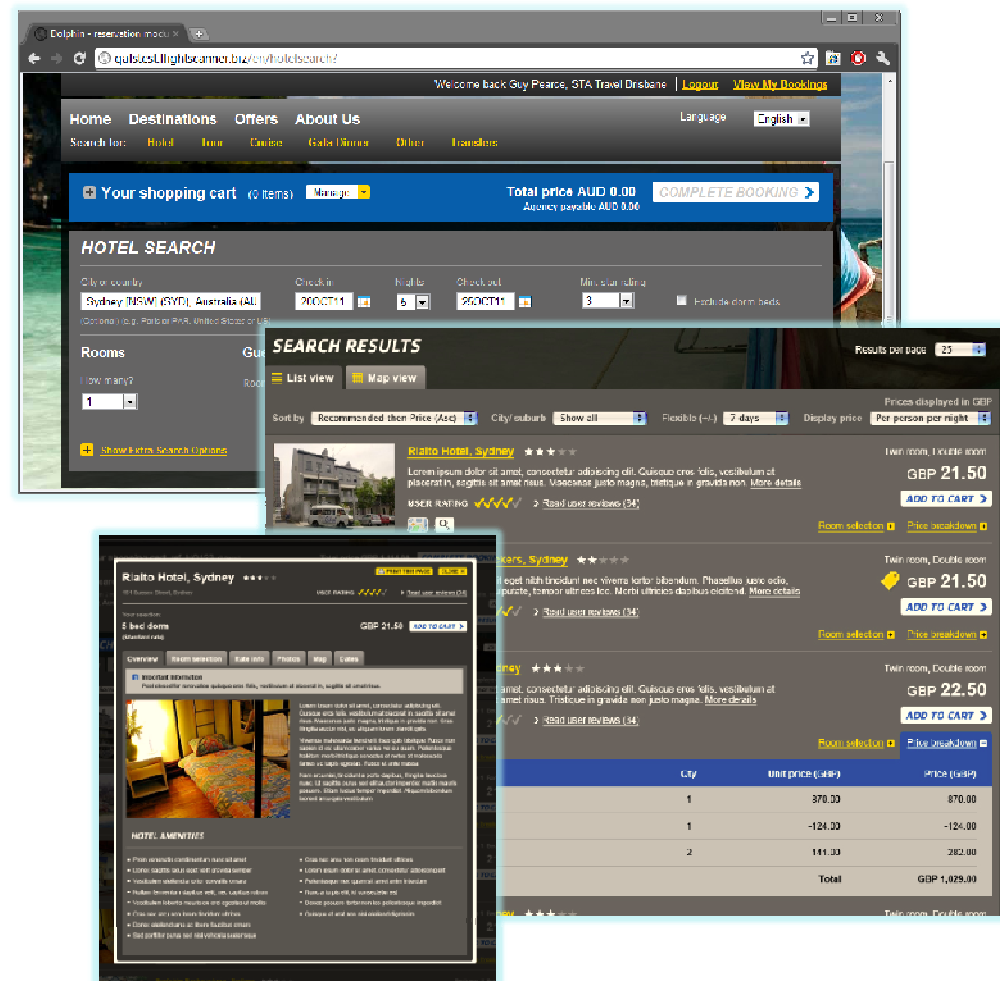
Dolphin - reservation mock ×

quitest.flightcentre.biz/en/hotelsearch/

Welcome back Guy Pearce, STA Travel Brisbane | Logout | View My Bookings

Home Destinations Offers About Us

Language English

Search for: Hotel Tour Cruise Gala Dinner Other Transfers

Your shopping cart (0 items) Manage

Total price AUD 0.00
Agency payable AUD 0.00

COMPLETE BOOKING

HOTEL SEARCH

City or country
Sydney (NSW) (SYD), Australia (AU)
(Optional) e.g. Paris or PAR, United States or US

Check in
20OCT11

Nights
6

Check out
26OCT11

Min star rating
3

Exclude dorm beds

Rooms

How many?
1

Show Extra Search Options

SEARCH RESULTS

Results per page 25

List view Map view

Prices displayed in GBP

Sort by Recommended then Price (Asc) City/ suburb Show all Flexible (+/-) 7 days Display price Per person per night

Rialto Hotel, Sydney

Lorem ipsum dolor sit amet, consectetur adipiscing elit. Quisque eros felis, vestibulum at placerat in, sagittis sit amet nulla. Maecenas justo magna, tristique in gravida non. More details

USER RATING Read user reviews (34)

Twin room, Double room
GBP 21.50
ADD TO CART

Room selection Price breakdown

kers, Sydney

il eget nibh tincidunt nec viverra tortor bibendum. Phasellus iusto odio, vputate, tempor ultrices leo. Morbi ultricies dapibus eleifend. More details

Read user reviews (34)

Twin room, Double room
GBP 21.50
ADD TO CART

Room selection Price breakdown

ney

amet, consectetur adipiscing elit. Quisque eros felis, vestibulum at nulla. Maecenas justo magna. Tristique in gravida non justo magna. More details

Read user reviews (34)

Twin room, Double room
GBP 22.50
ADD TO CART

Room selection Price breakdown

| | Qty | Unit price (GBP) | Price (GBP) |
|---|---|---|---|
| | 1 | 370.00 | 870.00 |
| | 1 | -124.00 | -124.00 |
| | 2 | 141.00 | 282.00 |
| | | Total | GBP 1,029.00 |

Twin room, Double room

Rialto Hotel, Sydney

PRINT THIS PAGE CLOSE

USER RATING Read user reviews (34)

Your selection
6 bed dorm

GBP 21.50 ADD TO CART

Overview Room selection Rate info Photos Map Extras

Important information

HOTEL AMENITIES

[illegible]